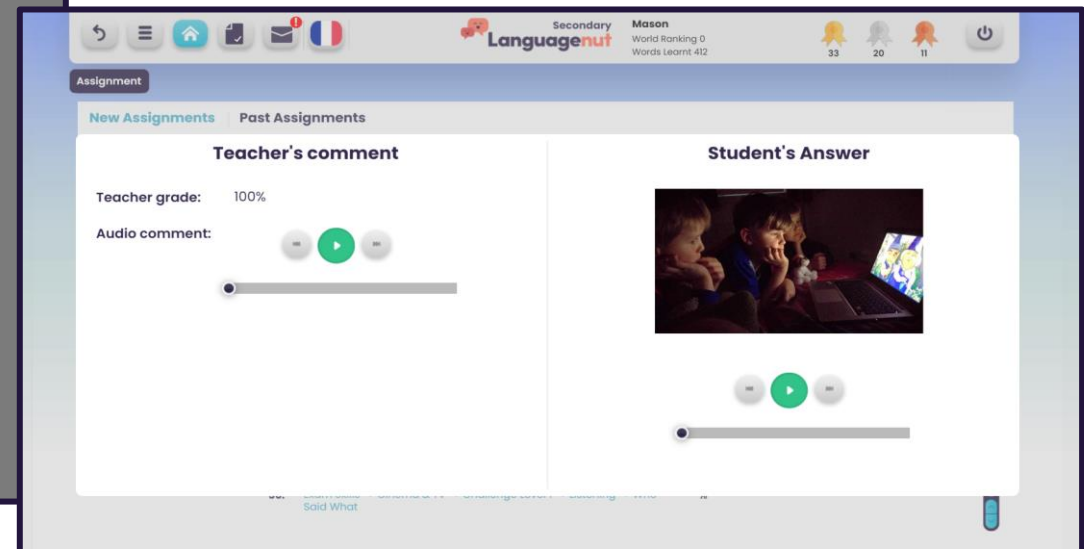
Secondary
Languagenut

Mason
World Ranking 0
Words Learnt 412

33
20
11

Assignment

New Assignments | Past Assignments

Teacher's comment

Teacher grade: 100%

Audio comment:

Student's Answer

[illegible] Said What